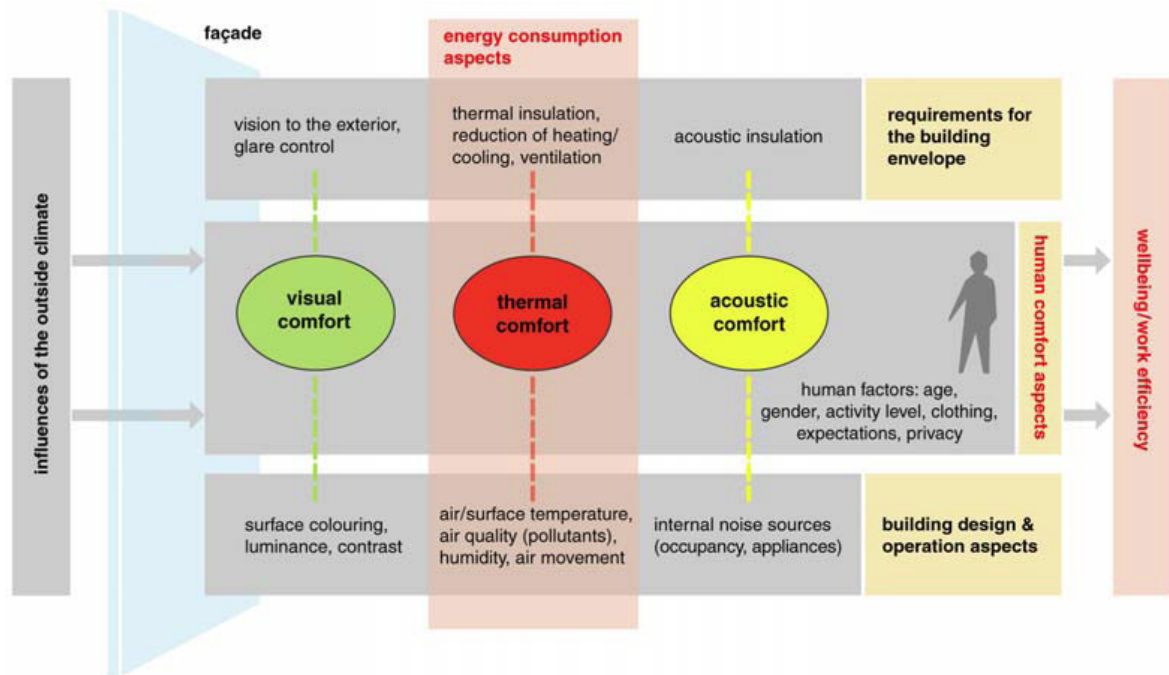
influences of the outside climate

façade

energy consumption aspects

vision to the exterior, glare control

thermal insulation, reduction of heating/ cooling, ventilation

acoustic insulation

requirements for the building envelope

visual comfort

thermal comfort

acoustic comfort

human factors: age, gender, activity level, clothing, expectations, privacy

human comfort aspects

surface colouring, luminance, contrast

air/surface temperature, air quality (pollutants), humidity, air movement

internal noise sources (occupancy, appliances)

building design & operation aspects

wellbeing/work efficiency